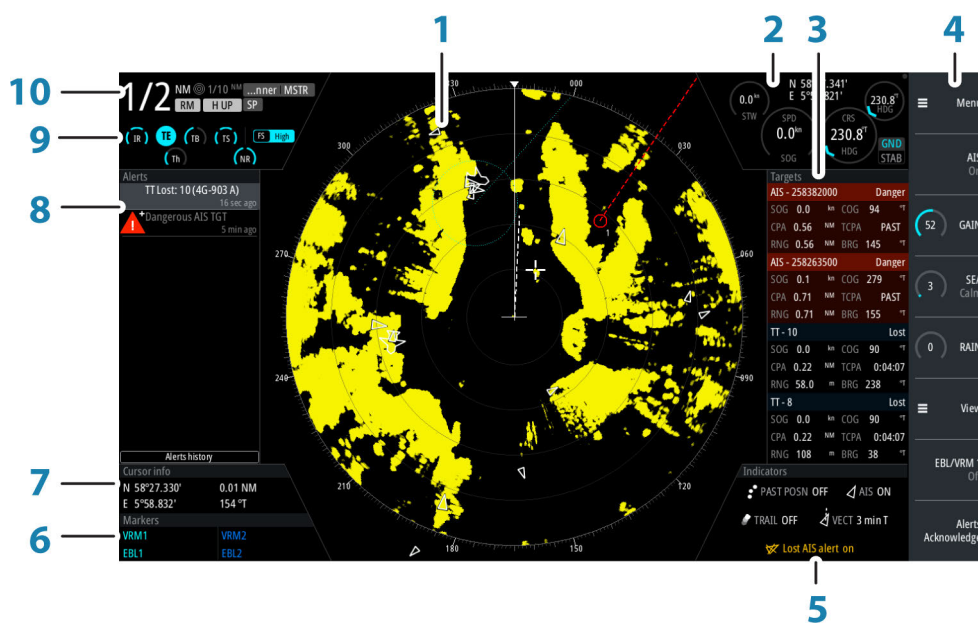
1 2 3 4

10 1/2 NM 1/10 NM ...nner MSTR
RM H UP SP

9 IR TE TB TS FS High
Th NR

Alerts
8 TT Lost: 10 (4G-903 A)
16 sec ago
Dangerous AIS TGT
5 min ago

Alerts history

Cursor info
7 N 58°27.330' 0.01 NM
E 5°58.832' 154 °T
Markers
6 VRM1 VRM2
EBL1 EBL2

330 000 030 300 060 270 090 240 120 210 180

N 58°...341'
E 5°...821'
0.0 STW
SPD 0.0 SOG
230.8 HDG
CRS 230.8 HDG
GND STAB

Targets
| AIS - 258382000 | | | Danger |
|---|---|---|---|
| SOG 0.0 kn | | COG 94 °T | |
| CPA 0.56 NM | | TCPA PAST | |
| RNG 0.56 NM | | BRG 145 °T | |
| AIS - 258263500 | | | Danger |
| SOG 0.1 kn | | COG 279 °T | |
| CPA 0.71 NM | | TCPA PAST | |
| RNG 0.71 NM | | BRG 155 °T | |
| TT - 10 | | | Lost |
| SOG 0.0 kn | | COG 90 °T | |
| CPA 0.22 NM | | TCPA 0:04:07 | |
| RNG 58.0 m | | BRG 238 °T | |
| TT - 8 | | | Lost |
| SOG 0.0 kn | | COG 90 °T | |
| CPA 0.22 NM | | TCPA 0:04:07 | |
| RNG 108 m | | BRG 38 °T | |

Indicators
PAST POSN OFF AIS ON
TRAIL OFF VECT 3 min T
Lost AIS alert on

5

Menu
AIS On
52 GAIN
3 SEA Calm
0 RAIN
View
EBL/VRM Off
Alerts Acknowledge